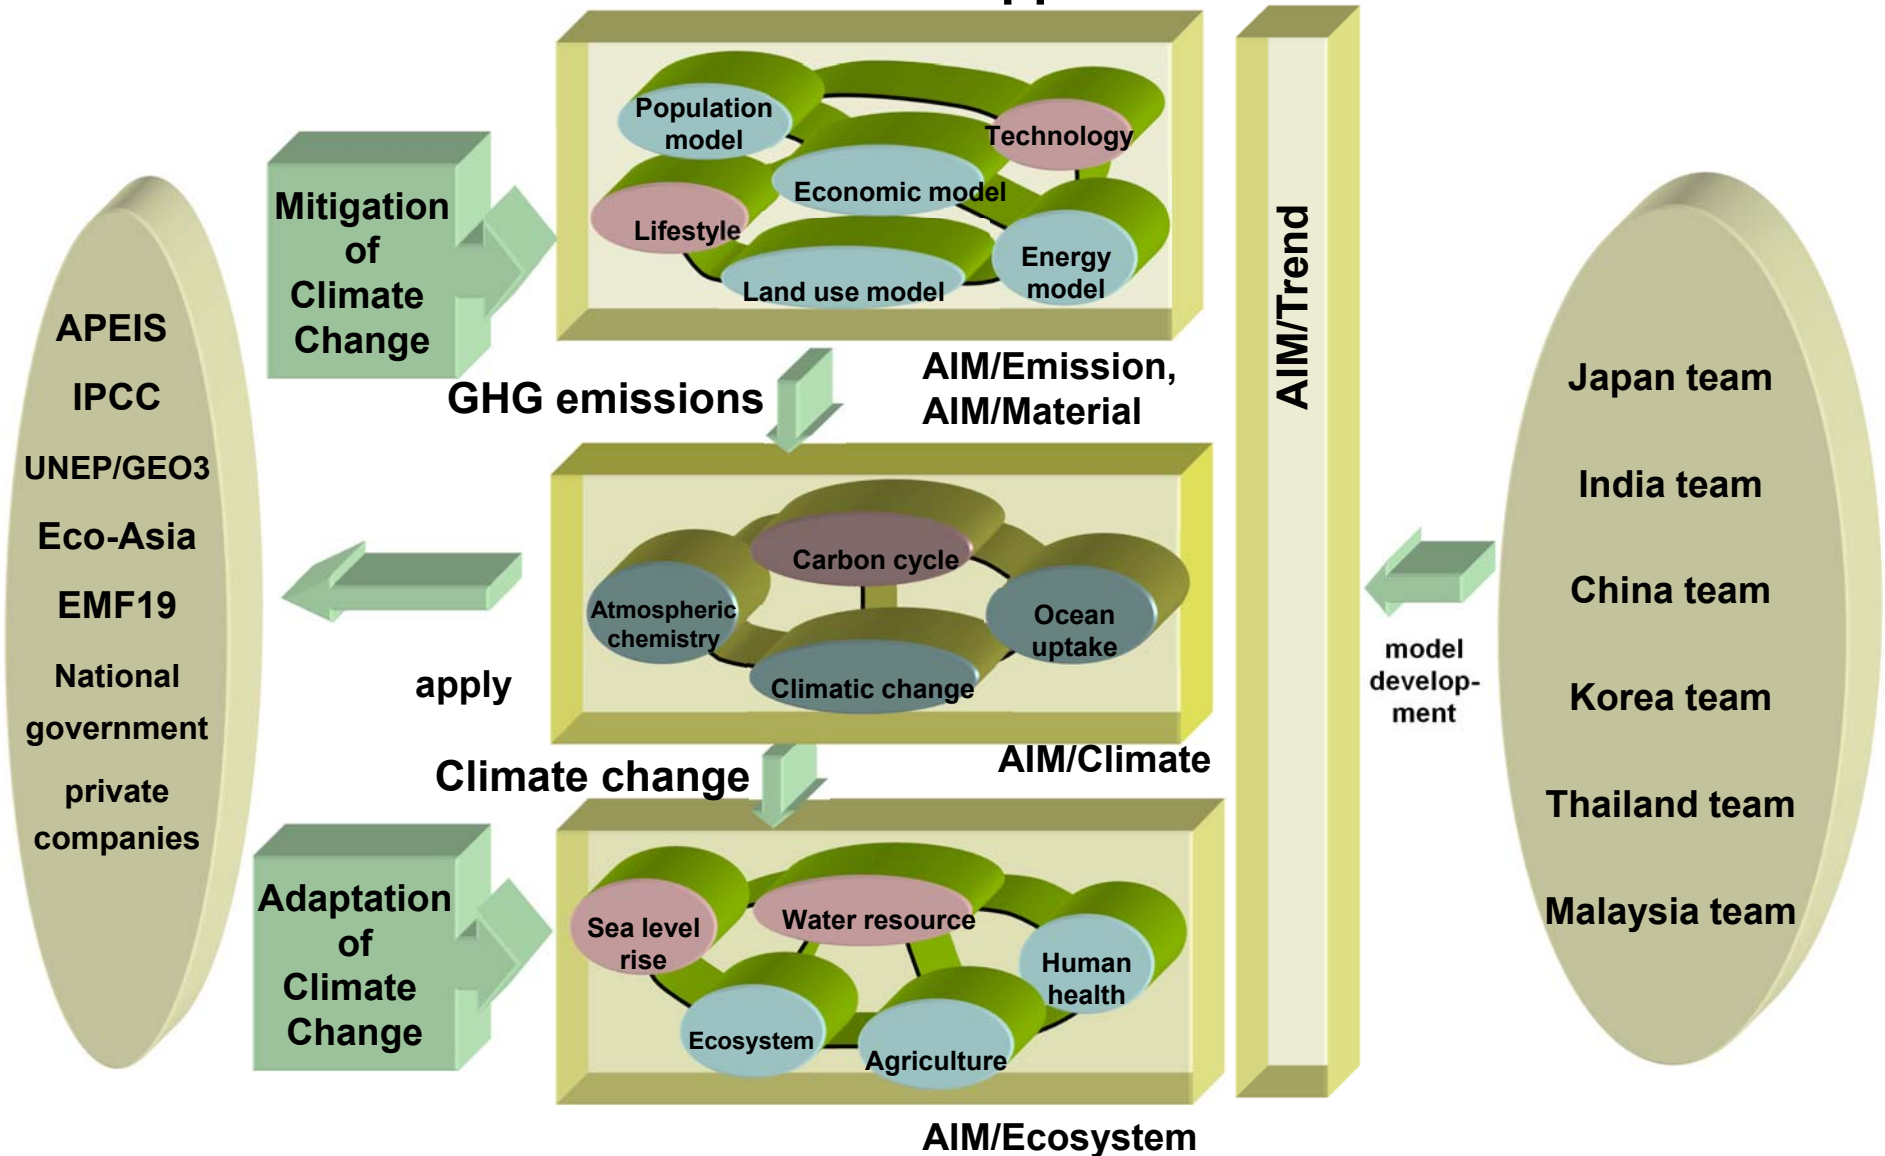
APEIS
IPCC
UNEP/GEO3
Eco-Asia
EMF19
National government
private companies

Mitigation of Climate Change

Population model
Technology
Economic model
Lifestyle
Energy model
Land use model

GHG emissions

AIM/Emission, AIM/Material

Carbon cycle
Atmospheric chemistry
Ocean uptake
Climatic change

apply

AIM/Climate

Climate change

Adaptation of Climate Change

Sea level rise
Water resource
Human health
Ecosystem
Agriculture

AIM/Ecosystem

AIM/Trend

model develop-ment

Japan team
India team
China team
Korea team
Thailand team
Malaysia team